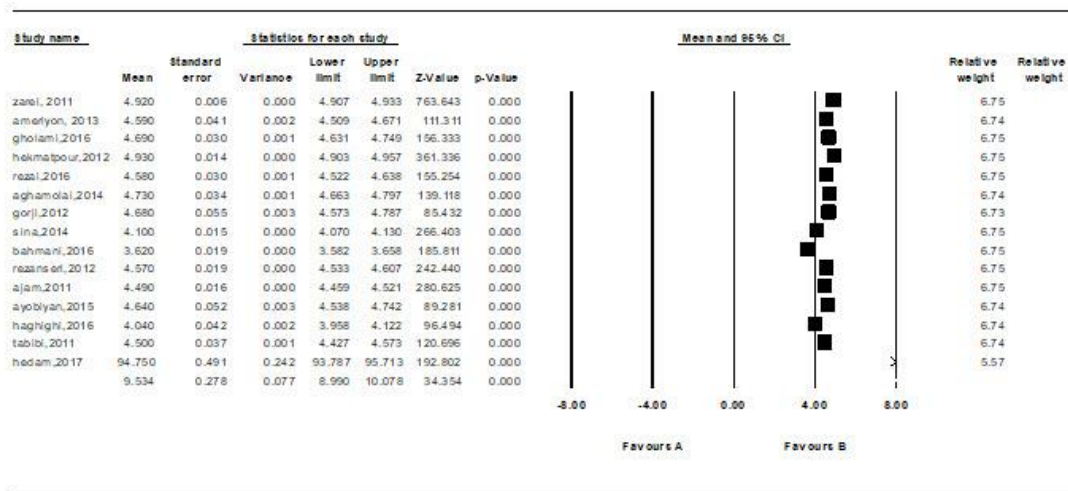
| Study name | Mean | Standard error | Variance | Lower limit | Upper limit | Z-Value | p-Value | Relative weight | Relative weight |
|---|---|---|---|---|---|---|---|---|---|
| zarei, 2011 | 4.920 | 0.006 | 0.000 | 4.907 | 4.933 | 763.643 | 0.000 | 6.75 | |
| ameriyon, 2013 | 4.590 | 0.041 | 0.002 | 4.509 | 4.671 | 111.311 | 0.000 | 6.74 | |
| gholami,2016 | 4.690 | 0.030 | 0.001 | 4.631 | 4.749 | 156.333 | 0.000 | 6.75 | |
| hekmatpour,2012 | 4.930 | 0.014 | 0.000 | 4.903 | 4.957 | 361.336 | 0.000 | 6.75 | |
| rezai,2016 | 4.580 | 0.030 | 0.001 | 4.522 | 4.638 | 155.254 | 0.000 | 6.75 | |
| aghamolai,2014 | 4.730 | 0.034 | 0.001 | 4.663 | 4.797 | 139.118 | 0.000 | 6.74 | |
| gorji,2012 | 4.680 | 0.055 | 0.003 | 4.573 | 4.787 | 85.432 | 0.000 | 6.73 | |
| sina,2014 | 4.100 | 0.015 | 0.000 | 4.070 | 4.130 | 266.403 | 0.000 | 6.75 | |
| bahmani,2016 | 3.620 | 0.019 | 0.000 | 3.582 | 3.658 | 185.811 | 0.000 | 6.75 | |
| rezanseri,2012 | 4.570 | 0.019 | 0.000 | 4.533 | 4.607 | 242.440 | 0.000 | 6.75 | |
| ajam,2011 | 4.490 | 0.016 | 0.000 | 4.459 | 4.521 | 280.625 | 0.000 | 6.75 | |
| ayobiyan,2015 | 4.640 | 0.052 | 0.003 | 4.538 | 4.742 | 89.281 | 0.000 | 6.74 | |
| haghighi,2016 | 4.040 | 0.042 | 0.002 | 3.958 | 4.122 | 96.494 | 0.000 | 6.74 | |
| tabibi,2011 | 4.500 | 0.037 | 0.001 | 4.427 | 4.573 | 120.696 | 0.000 | 6.74 | |
| hedam,2017 | 94.750 | 0.491 | 0.242 | 93.787 | 95.713 | 192.802 | 0.000 | 5.57 | |
| | 9.534 | 0.278 | 0.077 | 8.990 | 10.078 | 34.354 | 0.000 | | |

Statistics for each study

Mean and 95% CI

-8.00 -4.00 0.00 4.00 8.00

Favours A Favours B